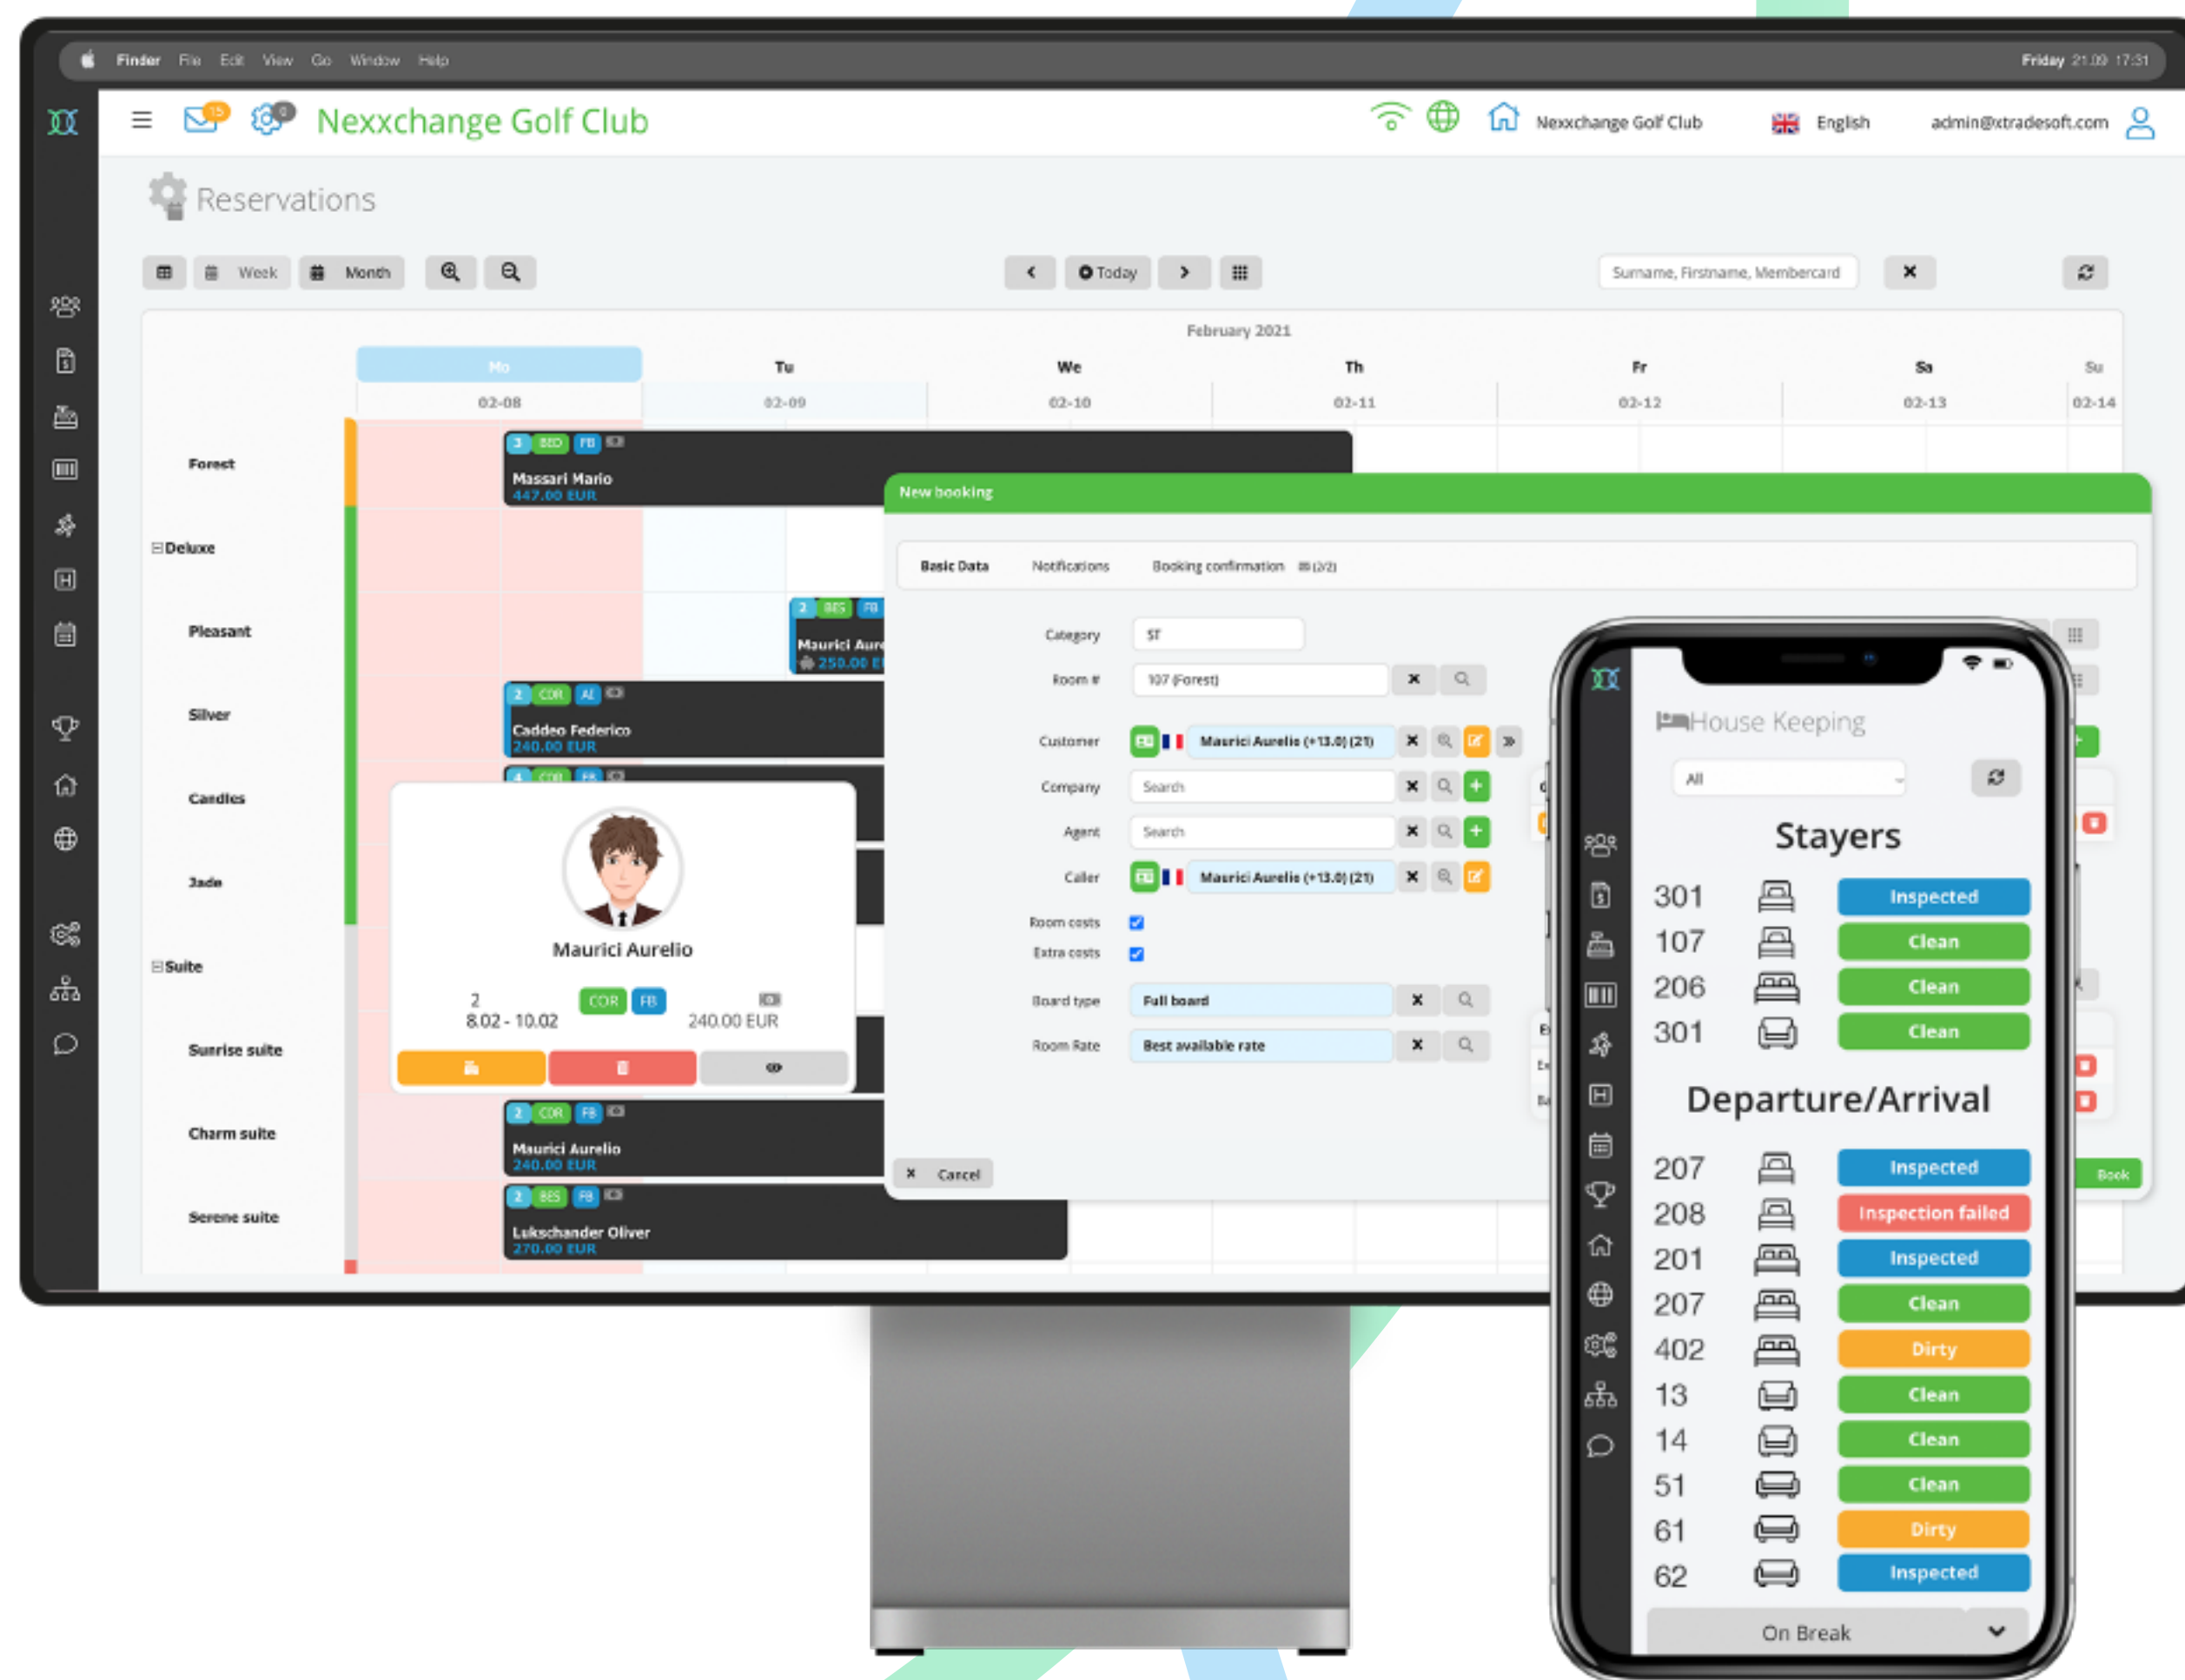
Finder File Edit View Go Window Help

Friday 21.09 17:31

Nexxchange Golf Club

Nexxchange Golf Club English admin@xtradesoft.com

Reservations

Week Month Today

Surname, Firstname, Membercard

February 2021

| | Mo | Tu | We | Th | Fr | Sa | Su |
|---|---|---|---|---|---|---|---|
| | 02-08 | 02-09 | 02-10 | 02-11 | 02-12 | 02-13 | 02-14 |

Forest
Deluxe
Pleasant
Silver
Candles
Jade
Suite
Sunrise suite
Charm suite
Serene suite

3 BED FB
Massari Mario
447.00 EUR

2 BES FB
Maurici Aure
250.00 E

2 COR AI
Caddeo Federico
240.00 EUR

2 COR FB

Mauricì Aurelio
2
8.02 - 10.02
COR FB
240.00 EUR

2 COR FB
Maurici Aurelio
240.00 EUR

2 BES FB
Lukschander Oliver
270.00 EUR

New booking

Basic Data Notifications Booking confirmation (2/2)

Category ST
Room # 107 (Forest)
Customer Maurici Aurelio (+13.0) (21)
Company Search
Agent Search
Caller Maurici Aurelio (+13.0) (21)
Room costs
Extra costs
Board type Full board
Room Rate Best available rate

Cancel

Book

House Keeping

All

Stayers

301 Inspected
107 Clean
206 Clean
301 Clean

Departure/Arrival

207 Inspected
208 Inspection failed
201 Inspected
207 Clean
402 Dirty
13 Clean
14 Clean
51 Clean
61 Dirty
62 Inspected

On Break